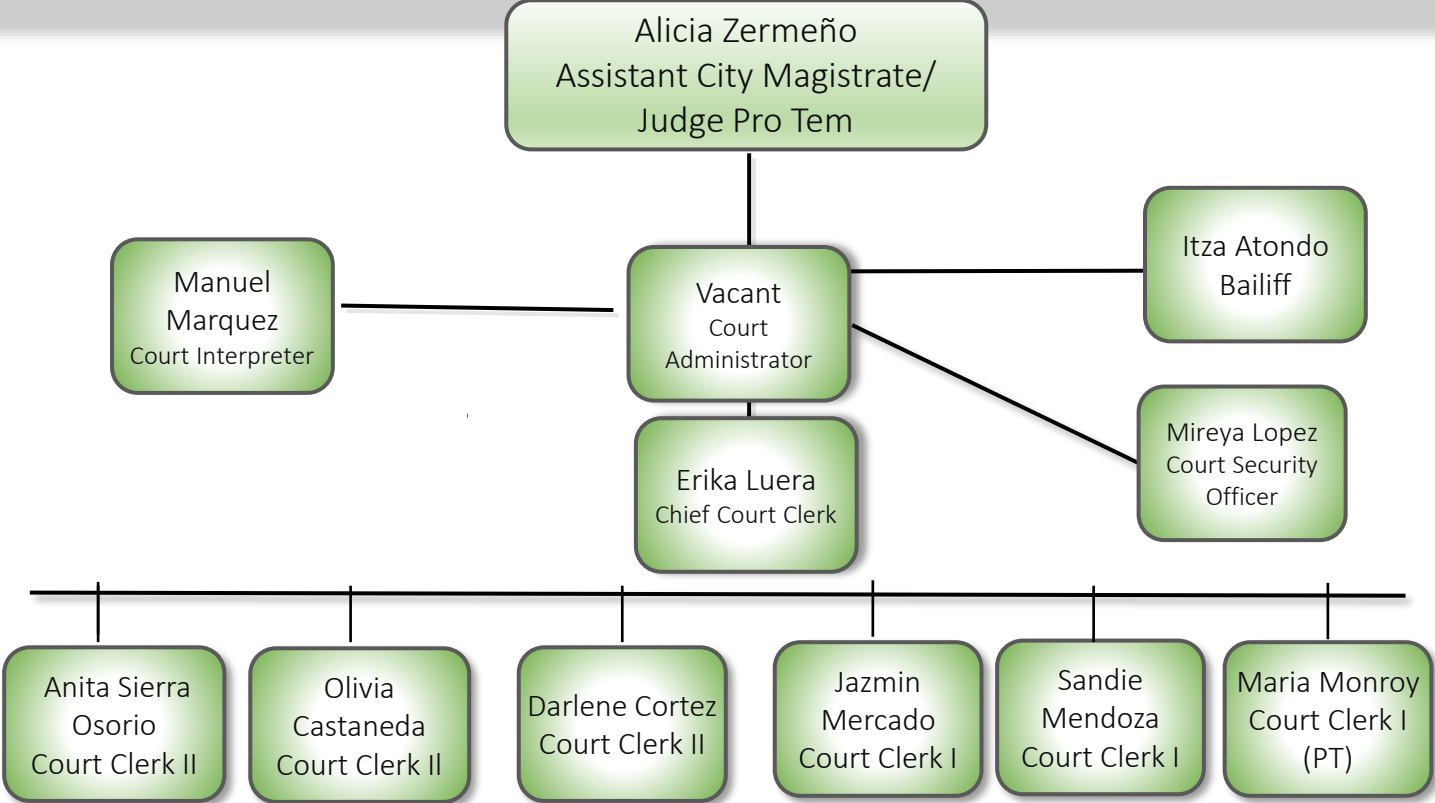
Alicia Zermeño
Assistant City Magistrate/
Judge Pro Tem

Manuel Marquez
Court Interpreter

Vacant
Court Administrator

Itza Atondo
Bailiff

Mireya Lopez
Court Security Officer

Erika Luera
Chief Court Clerk

Anita Sierra Osorio
Court Clerk II

Olivia Castaneda
Court Clerk II

Darlene Cortez
Court Clerk II

Jazmin Mercado
Court Clerk I

Sandie Mendoza
Court Clerk I

Maria Monroy
Court Clerk I
(PT)